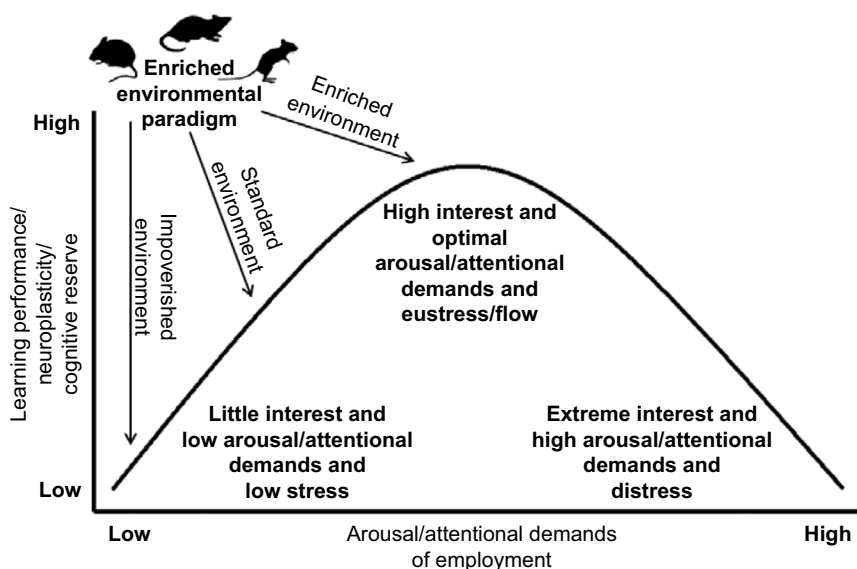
Enriched environmental paradigm

Enriched environment

Standard environment

Impoverished environment

High

Learning performance/ neuroplasticity/ cognitive reserve

Low

High interest and optimal arousal/attentional demands and eustress/flow

Little interest and low arousal/attentional demands and low stress

Extreme interest and high arousal/attentional demands and distress

Low

Arousal/attentional demands of employment

High